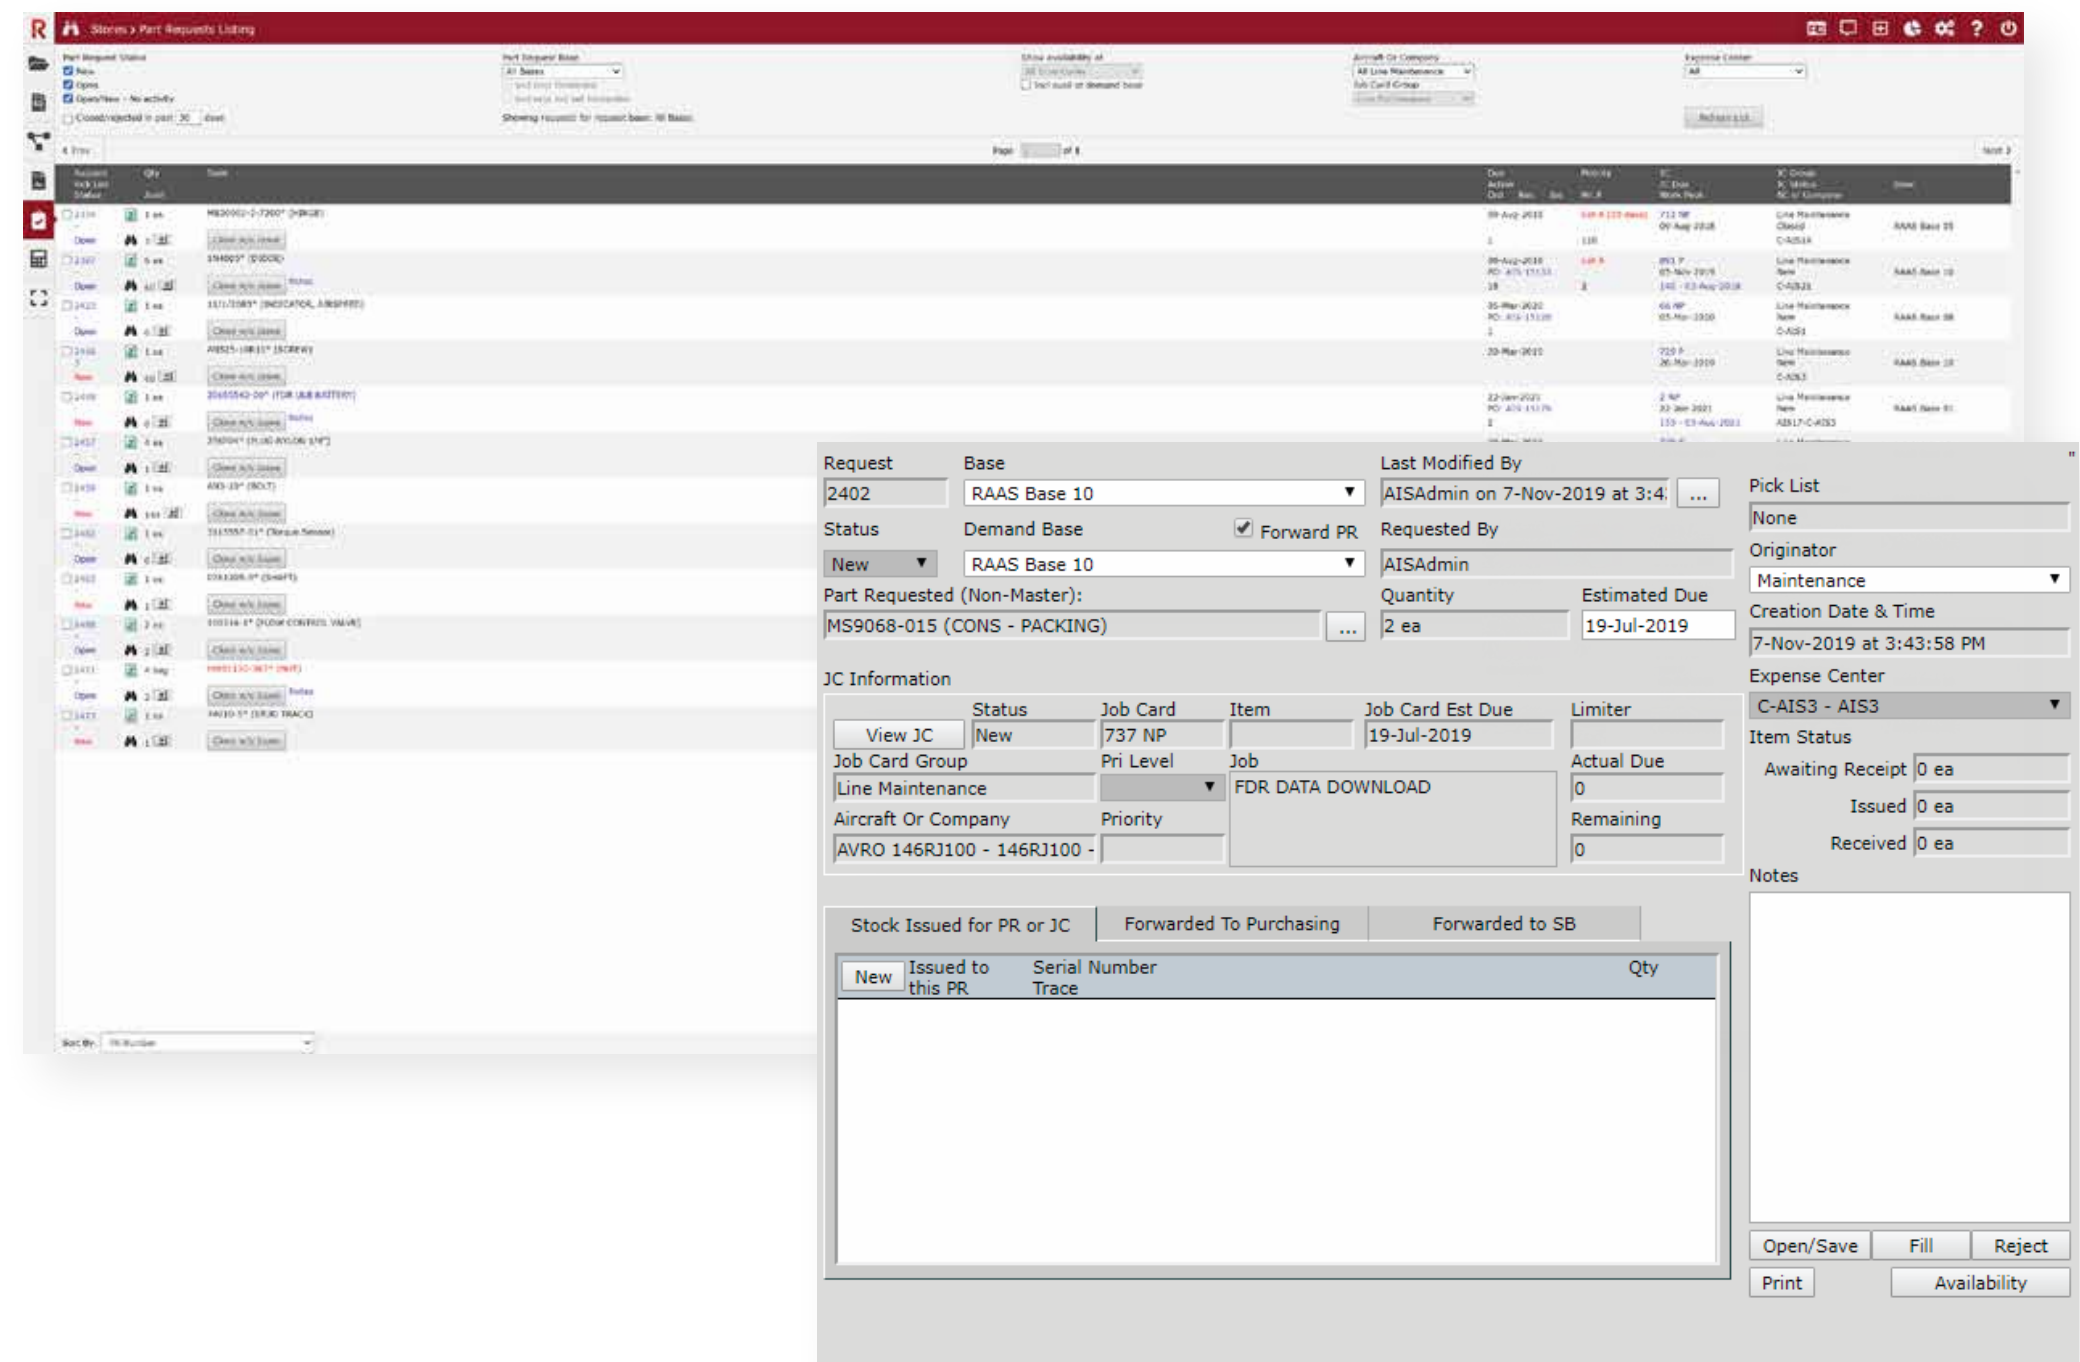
Stores > Part Requests Listing

Request
2402
Base
RAAS Base 10
Last Modified By
AISAdmin on 7-Nov-2019 at 3:4
...
Pick List
None
Status
New
Demand Base
Forward PR
RAAS Base 10
Requested By
AISAdmin
Originator
Maintenance
Part Requested (Non-Master):
MS9068-015 (CONS - PACKING)
...
Quantity
2 ea
Estimated Due
19-Jul-2019
Creation Date & Time
7-Nov-2019 at 3:43:58 PM
JC Information
Expense Center
C-AIS3 - AIS3
Status
Job Card
Item
Job Card Est Due
Limiter
View JC
New
737 NP
19-Jul-2019
Item Status
Job Card Group
Pri Level
Job
Actual Due
Awaiting Receipt 0 ea
Line Maintenance
FDR DATA DOWNLOAD
0
Issued 0 ea
Aircraft Or Company
Priority
Remaining
Received 0 ea
AVRO 146RJ100 - 146RJ100 -
0
Notes
Stock Issued for PR or JC
Forwarded To Purchasing
Forwarded to SB
New
Issued to this PR
Serial Number Trace
Qty
Open/Save
Fill
Reject
Print
Availability